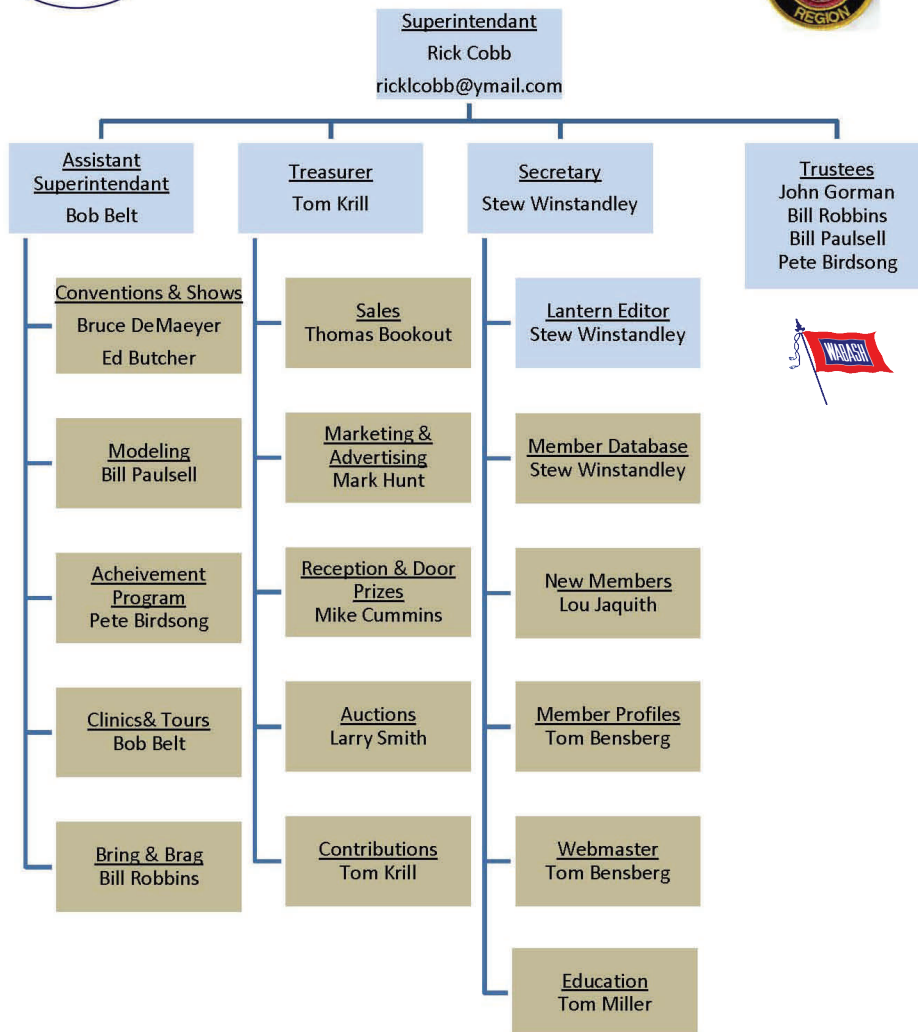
REGION

Superintendant
Rick Cobb
ricklcobb@ymail.com

Assistant Superintendant
Bob Belt

Conventions & Shows
Bruce DeMaeyer
Ed Butcher

Modeling
Bill Paulsell

Acheivement Program
Pete Birdsong

Clinics& Tours
Bob Belt

Bring & Brag
Bill Robbins

Treasurer
Tom Krill

Sales
Thomas Bookout

Marketing & Advertising
Mark Hunt

Reception & Door Prizes
Mike Cummins

Auctions
Larry Smith

Contributions
Tom Krill

Secretary
Stew Winstandley

Lantern Editor
Stew Winstandley

Member Database
Stew Winstandley

New Members
Lou Jaquith

Member Profiles
Tom Bensberg

Webmaster
Tom Bensberg

Education
Tom Miller

Trustees
John Gorman
Bill Robbins
Bill Paulsell
Pete Birdsong

WABASH